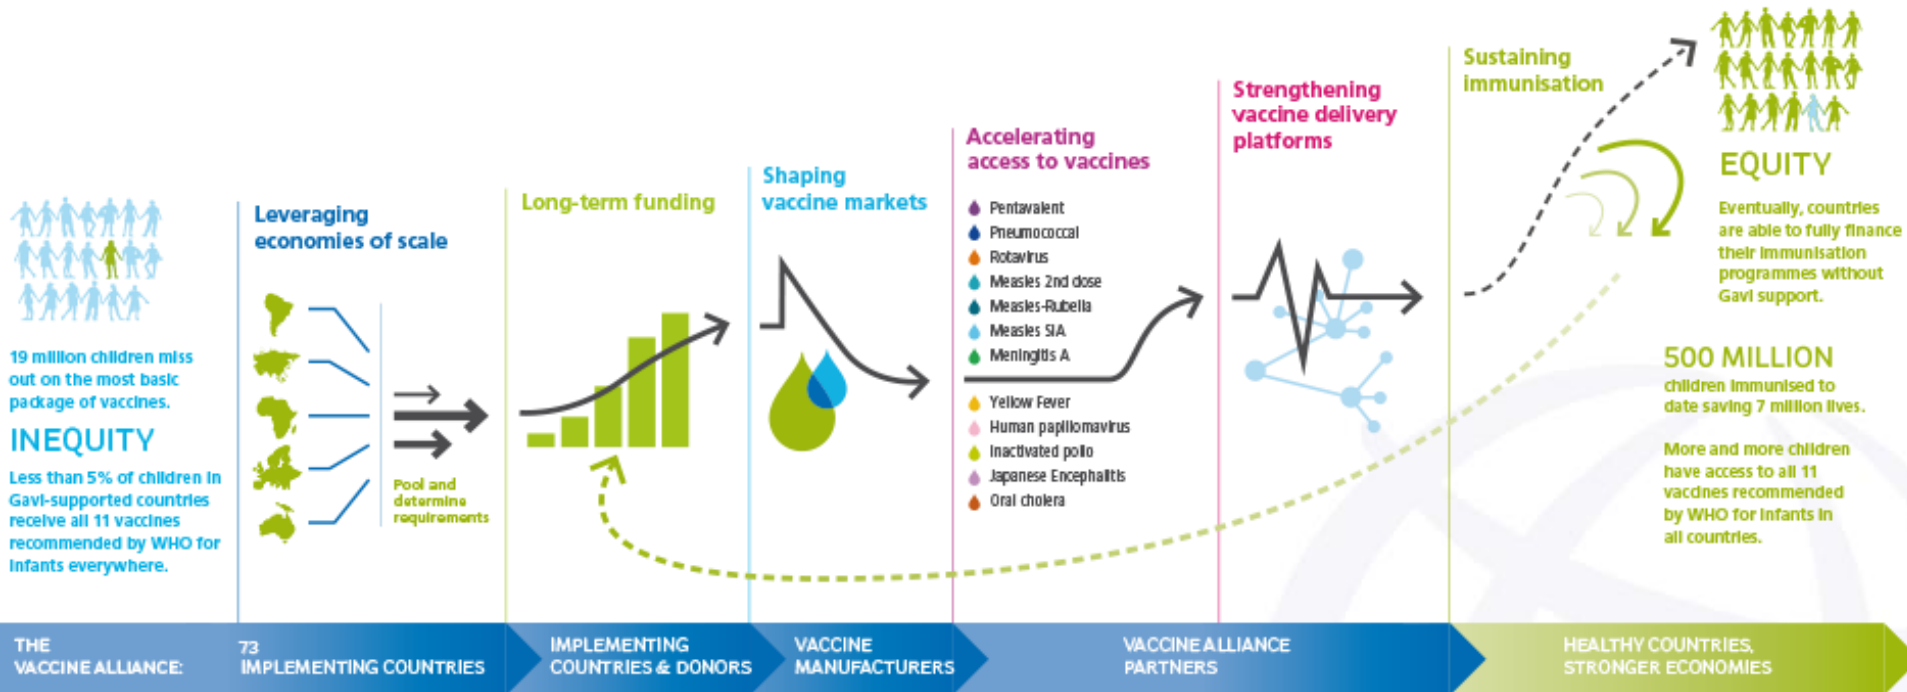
19 million children miss out on the most basic package of vaccines.

INEQUITY

Less than 5% of children in Gavi-supported countries receive all 11 vaccines recommended by WHO for infants everywhere.

Leveraging economies of scale

Pool and determine requirements

Long-term funding

Shaping vaccine markets

Accelerating access to vaccines

Pentavalent
Pneumococcal
Rotavirus
Measles 2nd dose
Measles-Rubella
Measles SIA
Meningitis A

Yellow Fever
Human papillomavirus
Inactivated polio
Japanese Encephalitis
Oral cholera

Strengthening vaccine delivery platforms

Sustaining immunisation

EQUITY

Eventually, countries are able to fully finance their immunisation programmes without Gavi support.

500 MILLION

children immunised to date saving 7 million lives.

More and more children have access to all 11 vaccines recommended by WHO for infants in all countries.

THE VACCINE ALLIANCE:

73 IMPLEMENTING COUNTRIES

IMPLEMENTING COUNTRIES & DONORS

VACCINE MANUFACTURERS

VACCINE ALLIANCE PARTNERS

HEALTHY COUNTRIES, STRONGER ECONOMIES